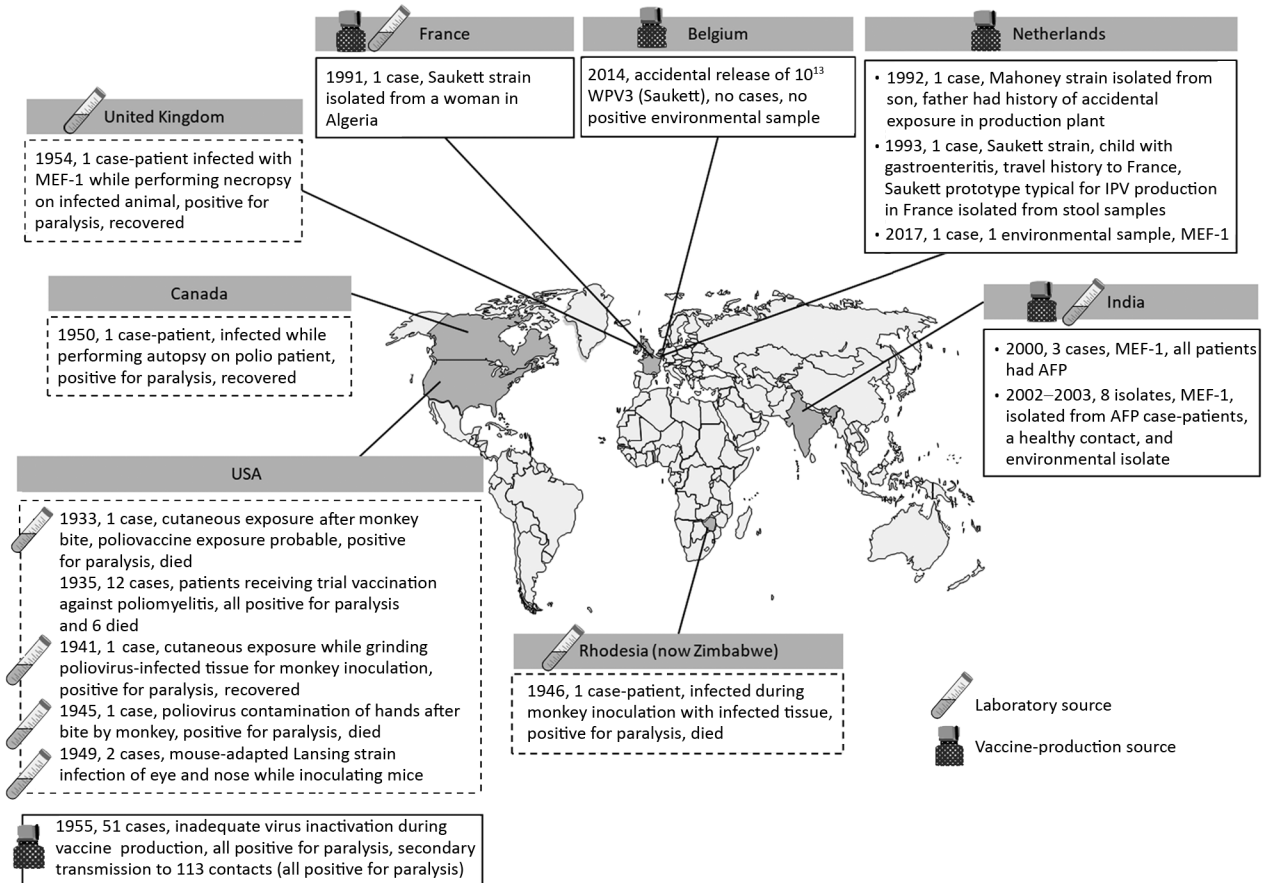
France

1991, 1 case, Saukett strain isolated from a woman in Algeria

Belgium

2014, accidental release of $10^{13}$ WPV3 (Saukett), no cases, no positive environmental sample

Netherlands

• 1992, 1 case, Mahoney strain isolated from son, father had history of accidental exposure in production plant
• 1993, 1 case, Saukett strain, child with gastroenteritis, travel history to France, Saukett prototype typical for IPV production in France isolated from stool samples
• 2017, 1 case, 1 environmental sample, MEF-1

United Kingdom

1954, 1 case-patient infected with MEF-1 while performing necropsy on infected animal, positive for paralysis, recovered

Canada

1950, 1 case-patient, infected while performing autopsy on polio patient, positive for paralysis, recovered

India

• 2000, 3 cases, MEF-1, all patients had AFP
• 2002–2003, 8 isolates, MEF-1, isolated from AFP case-patients, a healthy contact, and environmental isolate

USA

1933, 1 case, cutaneous exposure after monkey bite, poliovaccine exposure probable, positive for paralysis, died
1935, 12 cases, patients receiving trial vaccination against poliomyelitis, all positive for paralysis and 6 died
1941, 1 case, cutaneous exposure while grinding poliovirus-infected tissue for monkey inoculation, positive for paralysis, recovered
1945, 1 case, poliovirus contamination of hands after bite by monkey, positive for paralysis, died
1949, 2 cases, mouse-adapted Lansing strain infection of eye and nose while inoculating mice

1955, 51 cases, inadequate virus inactivation during vaccine production, all positive for paralysis, secondary transmission to 113 contacts (all positive for paralysis)

Rhodesia (now Zimbabwe)

1946, 1 case-patient, infected during monkey inoculation with infected tissue, positive for paralysis, died

Laboratory source

Vaccine-production source